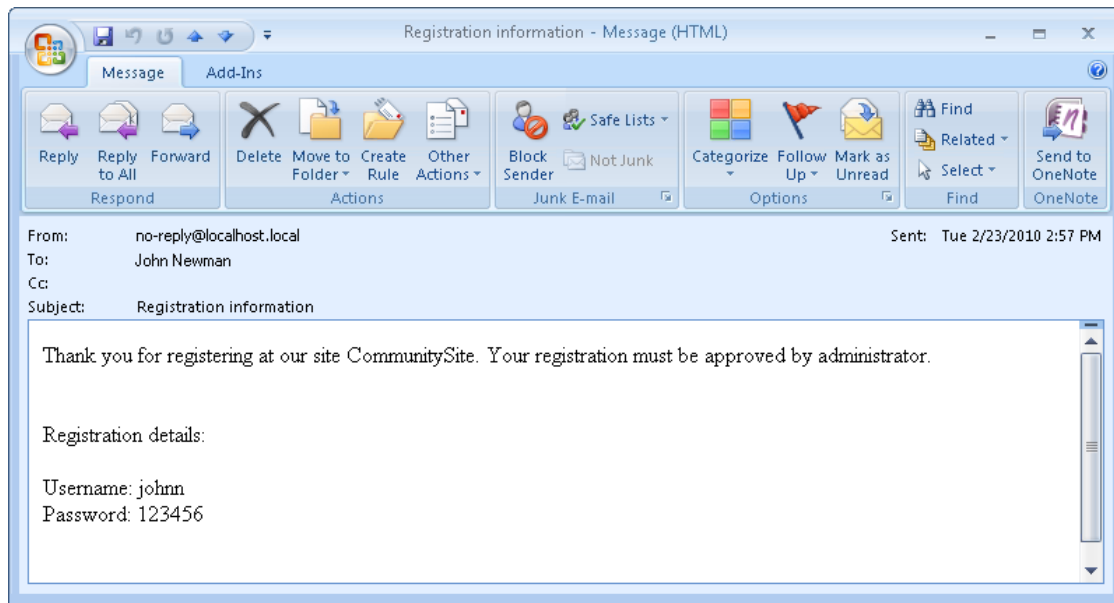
Registration information - Message (HTML)

Message Add-Ins

Reply
Reply to All
Forward
Respond

Delete
Move to Folder
Create Rule
Other Actions
Actions

Block Sender
Safe Lists
Not Junk
Junk E-mail

Categorize
Follow Up
Mark as Unread
Options

Find
Related
Select
Find

Send to OneNote
OneNote

From: no-reply@localhost.local
To: John Newman
Cc:
Subject: Registration information

Sent: Tue 2/23/2010 2:57 PM

Thank you for registering at our site CommunitySite. Your registration must be approved by administrator.

Registration details:

Username: johnn
Password: 123456